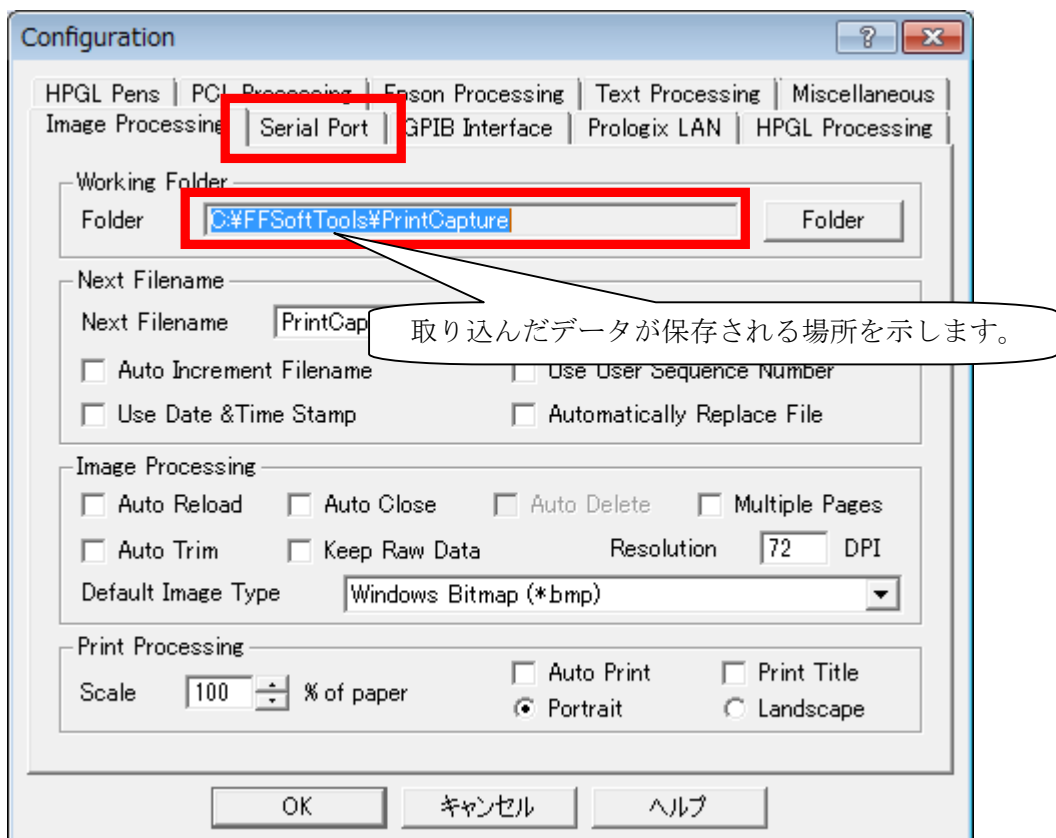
Configuration

HPGL Pens | PCL Processing | Epson Processing | Text Processing | Miscellaneous
Image Processing | Serial Port | GPIB Interface | Prologix LAN | HPGL Processing

Working Folder
Folder C:¥FFSoftTools¥PrintCapture Folder

取り込んだデータが保存される場所を示します。

Next Filename
Next Filename PrintCap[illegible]
Auto Increment Filename
Use User Sequence Number
Use Date &Time Stamp
Automatically Replace File

Image Processing
Auto Reload
Auto Close
Auto Delete
Multiple Pages
Auto Trim
Keep Raw Data
Resolution 72 DPI
Default Image Type Windows Bitmap (*.bmp)

Print Processing
Scale 100 % of paper
Auto Print
Print Title
Portrait
Landscape

OK キャンセル ヘルプ